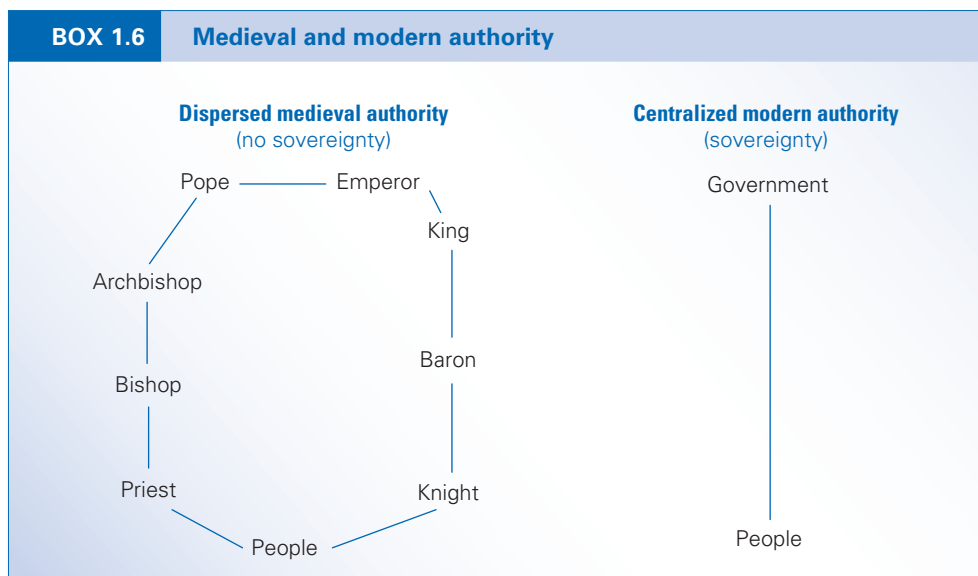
BOX 1.6 Medieval and modern authority

Dispersed medieval authority
(no sovereignty)

Pope
Emperor
King
Archbishop
Baron
Bishop
Priest
Knight
People

Centralized modern authority
(sovereignty)

Government
People